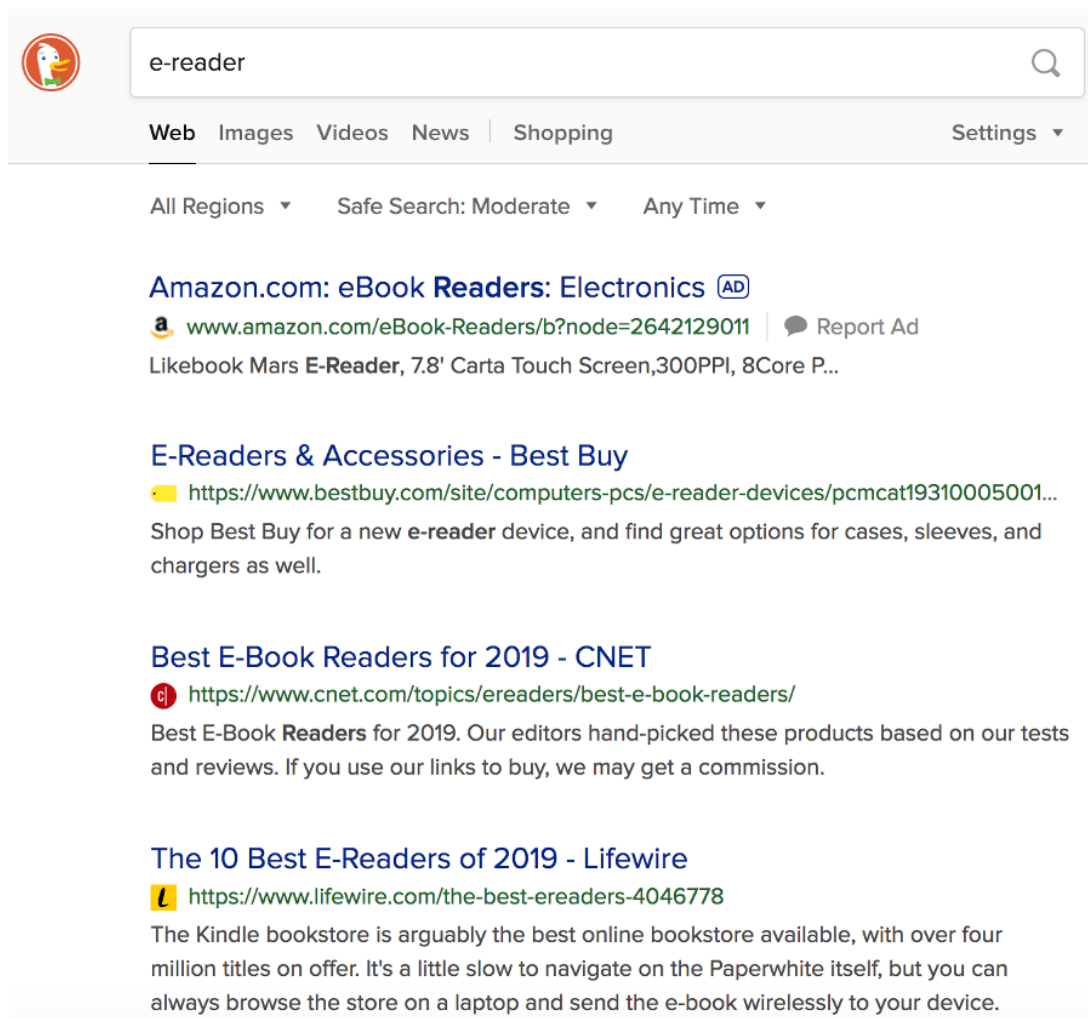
e-reader

Web Images Videos News Shopping Settings

All Regions Safe Search: Moderate Any Time

Amazon.com: eBook Readers: Electronics AD
www.amazon.com/eBook-Readers/b?node=2642129011 Report Ad
Likebook Mars E-Reader, 7.8' Carta Touch Screen,300PPI, 8Core P...

E-Readers & Accessories - Best Buy
https://www.bestbuy.com/site/computers-pcs/e-reader-devices/pcmcat19310005001...
Shop Best Buy for a new e-reader device, and find great options for cases, sleeves, and chargers as well.

Best E-Book Readers for 2019 - CNET
https://www.cnet.com/topics/ereaders/best-e-book-readers/
Best E-Book Readers for 2019. Our editors hand-picked these products based on our tests and reviews. If you use our links to buy, we may get a commission.

The 10 Best E-Readers of 2019 - Lifewire
https://www.lifewire.com/the-best-ereaders-4046778
The Kindle bookstore is arguably the best online bookstore available, with over four million titles on offer. It's a little slow to navigate on the Paperwhite itself, but you can always browse the store on a laptop and send the e-book wirelessly to your device.